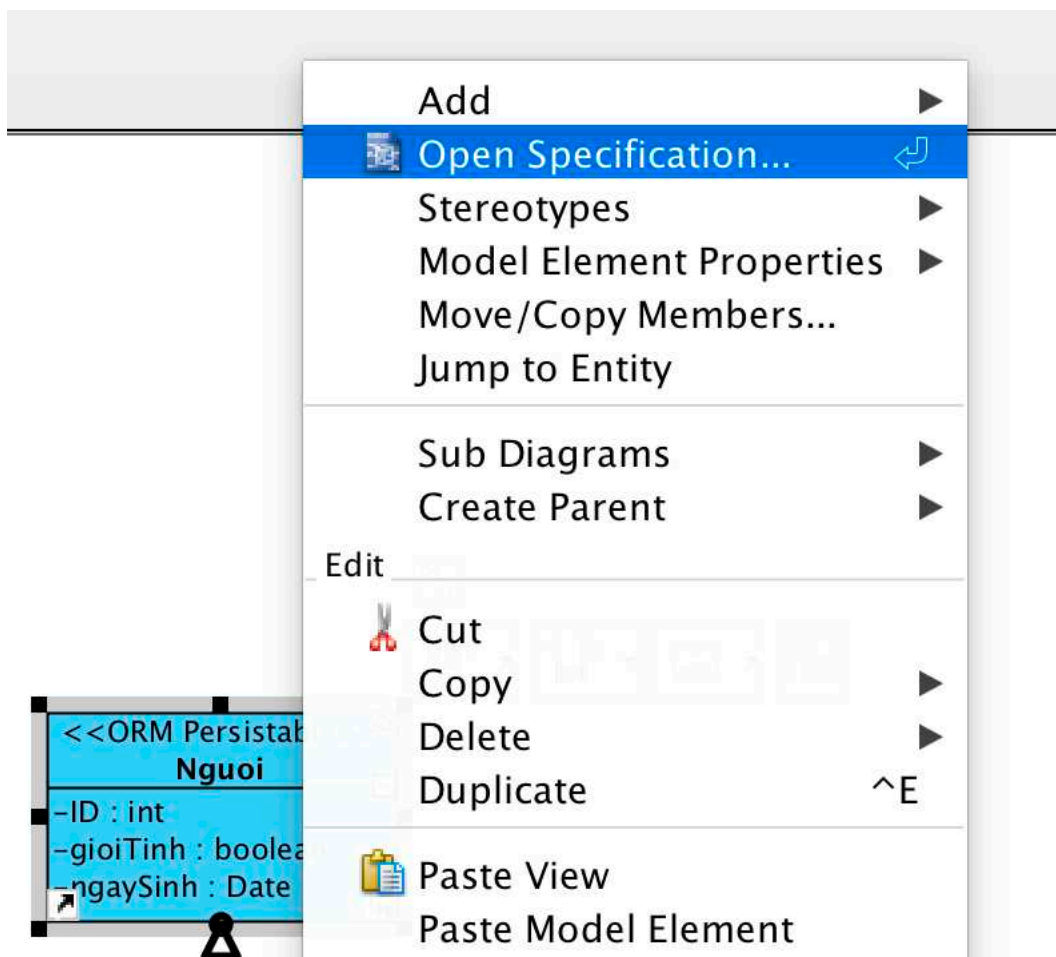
Add
Open Specification...
Stereotypes
Model Element Properties
Move/Copy Members...
Jump to Entity

Sub Diagrams
Create Parent

Edit

Cut
Copy
Delete
Duplicate ^E

Paste View
Paste Model Element

<<ORM Persistab
Nguoi
-ID : int
-gioiTinh : boolea
-ngaySinh : Date